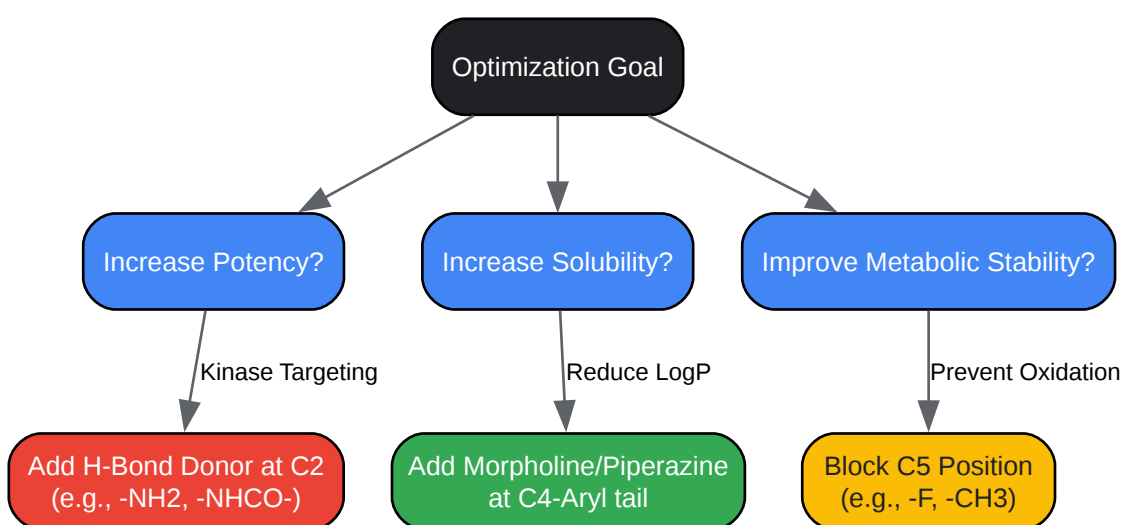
Optimization Goal

Increase Potency?

Increase Solubility?

Improve Metabolic Stability?

Kinase Targeting

Reduce LogP

Prevent Oxidation

Add H-Bond Donor at C2
(e.g., -NH2, -NHCO-)

Add Morpholine/Piperazine
at C4-Aryl tail

Block C5 Position
(e.g., -F, -CH3)